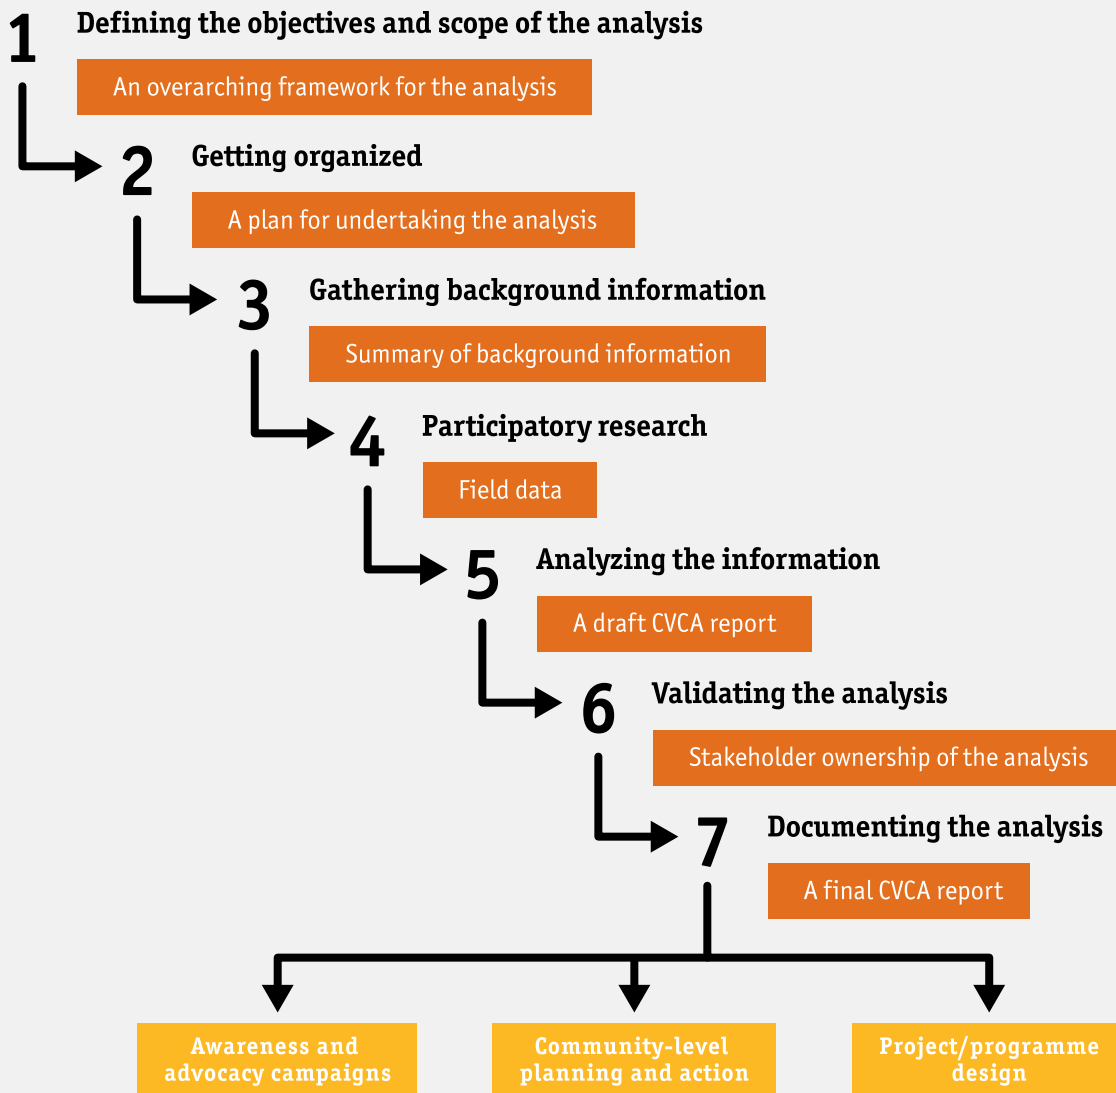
1 Defining the objectives and scope of the analysis

An overarching framework for the analysis

2 Getting organized

A plan for undertaking the analysis

3 Gathering background information

Summary of background information

4 Participatory research

Field data

5 Analyzing the information

A draft CVCA report

6 Validating the analysis

Stakeholder ownership of the analysis

7 Documenting the analysis

A final CVCA report

Awareness and advocacy campaigns

Community-level planning and action

Project/programme design